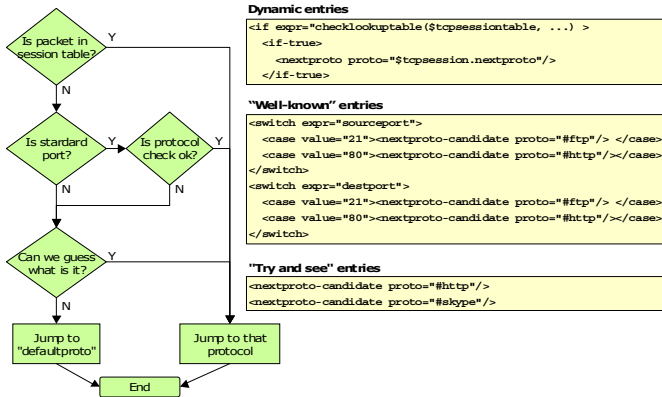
Is packet in session table?

Y

N

Is stardard port?

Y

Is protocol check ok?

Y

N

N

Can we guess what is it?

Y

N

Jump to "defaultproto"

Jump to that protocol

End

**Dynamic entries**

```
<if expr="checklookuptable($tcpsessiontable, ...) >
  <if-true>
    <nextproto proto="$tcpsession.nextproto"/>
  </if-true>
```

**"Well-known" entries**

```
<switch expr="sourceport">
  <case value="21"><nextproto-candidate proto="#ftp"/> </case>
  <case value="80"><nextproto-candidate proto="#http"/></case>
</switch>
<switch expr="destport">
  <case value="21"><nextproto-candidate proto="#ftp"/> </case>
  <case value="80"><nextproto-candidate proto="#http"/></case>
</switch>
```

**"Try and see" entries**

```
<nextproto-candidate proto="#http"/>
<nextproto-candidate proto="#skype"/>
```